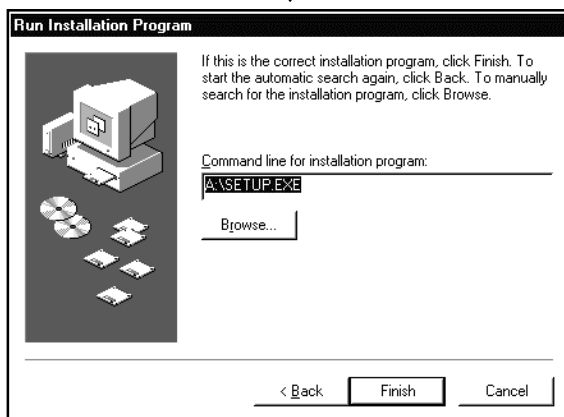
Run Installation Program

If this is the correct installation program, click Finish. To start the automatic search again, click Back. To manually search for the installation program, click Browse.

Command line for installation program:

A:\SETUP.EXE

Browse...

< Back

Finish

Cancel